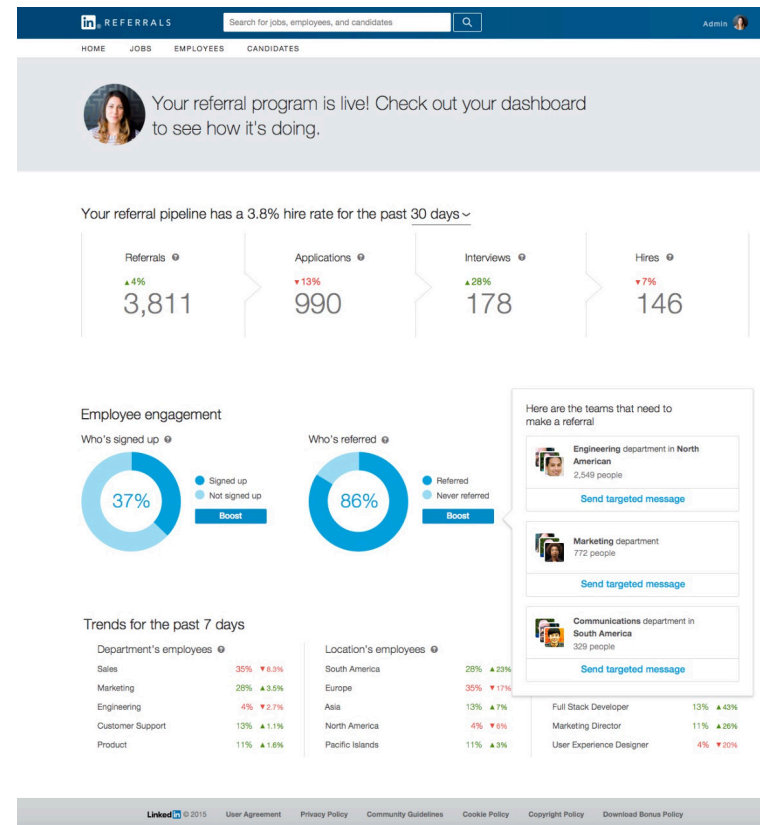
in. REFERRALS

Search for jobs, employees, and candidates

Admin

HOME JOBS EMPLOYEES CANDIDATES

Your referral program is live! Check out your dashboard to see how it's doing.

Your referral pipeline has a 3.8% hire rate for the past 30 days

Referrals ▲4% 3,811

Applications ▼13% 990

Interviews ▲28% 178

Hires ▼7% 146

Employee engagement

Who's signed up

37%

Signed up
Not signed up
Boost

Who's referred

86%

Referred
Never referred
Boost

Here are the teams that need to make a referral

Engineering department in North American
2,549 people
Send targeted message

Marketing department
772 people
Send targeted message

Communications department in South America
329 people
Send targeted message

Trends for the past 7 days

Department's employees

| | | |
|---|---|---|
| Sales | 35% | ▼8.3% |
| Marketing | 28% | ▲3.5% |
| Engineering | 4% | ▼2.7% |
| Customer Support | 13% | ▲1.1% |
| Product | 11% | ▲1.6% |

Location's employees

| | | |
|---|---|---|
| South America | 28% | ▲23% |
| Europe | 35% | ▼17% |
| Asia | 13% | ▲7% |
| North America | 4% | ▼6% |
| Pacific Islands | 11% | ▲3% |

| | | |
|---|---|---|
| Full Stack Developer | 13% | ▲43% |
| Marketing Director | 11% | ▲26% |
| User Experience Designer | 4% | ▼20% |

Linked in © 2015 User Agreement Privacy Policy Community Guidelines Cookie Policy Copyright Policy Download Bonus Policy